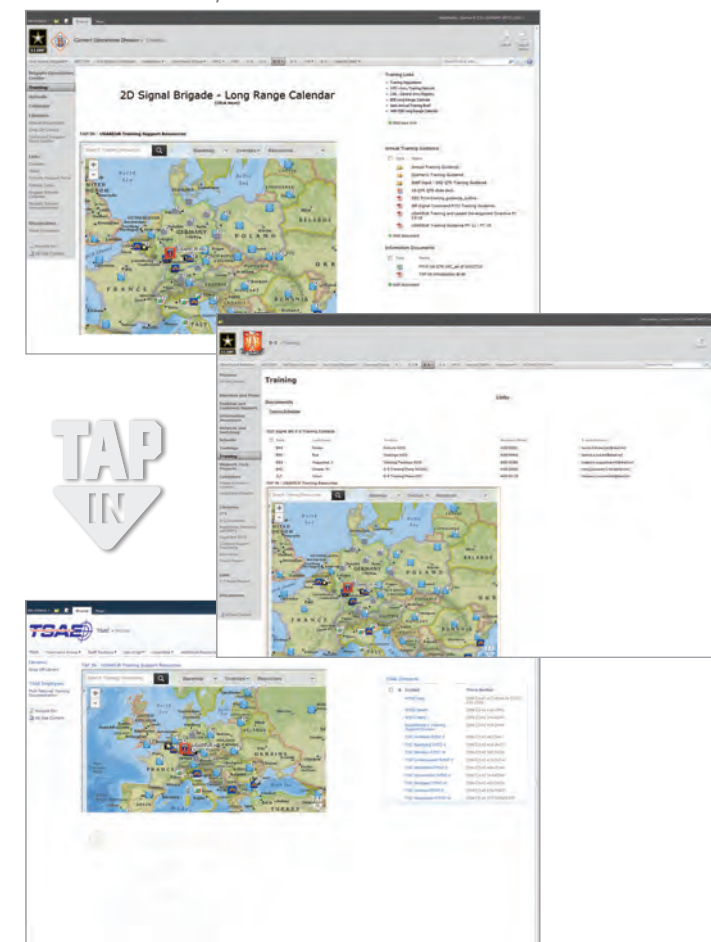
Current Operations Division

2D Signal Brigade - Long Range Calendar

TAP IN - USAREUR Training Support Resources

Training Links

Annual Training Guidance

Information Documents

GERMANY

POLAND

FRANCE

Training

Documents

Links

TAP IN - USAREUR Training Support Resources

GERMANY

POLAND

FRANCE

TAP

IN

TSAE

TAP IN - USAREUR Training Support Resources

TSAE Contacts

Contact

Phone Number